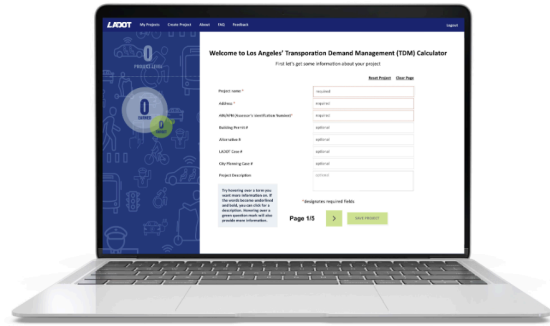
LADOT My Projects Create Project About FAQ Feedback Logout

0
PROJECT LEVEL

0
EARNED

0

Welcome to Los Angeles' Transporation Demand Management (TDM) Calculator

First let's get some information about your project

Reset Project Clear Page

Project name * required

Address * required

AIN/APN (Assessor's Identification Number) * required

Building Permit # optional

Alternative # optional

LADOT Case # optional

City Planning Case # optional

Project Description optional

Try hovering over a term you want more information on. If the words become underlined and bold, you can click for a description. Hovering over a green question mark will also provide more information.

* designates required fields

Page 1/5

SAVE PROJECT